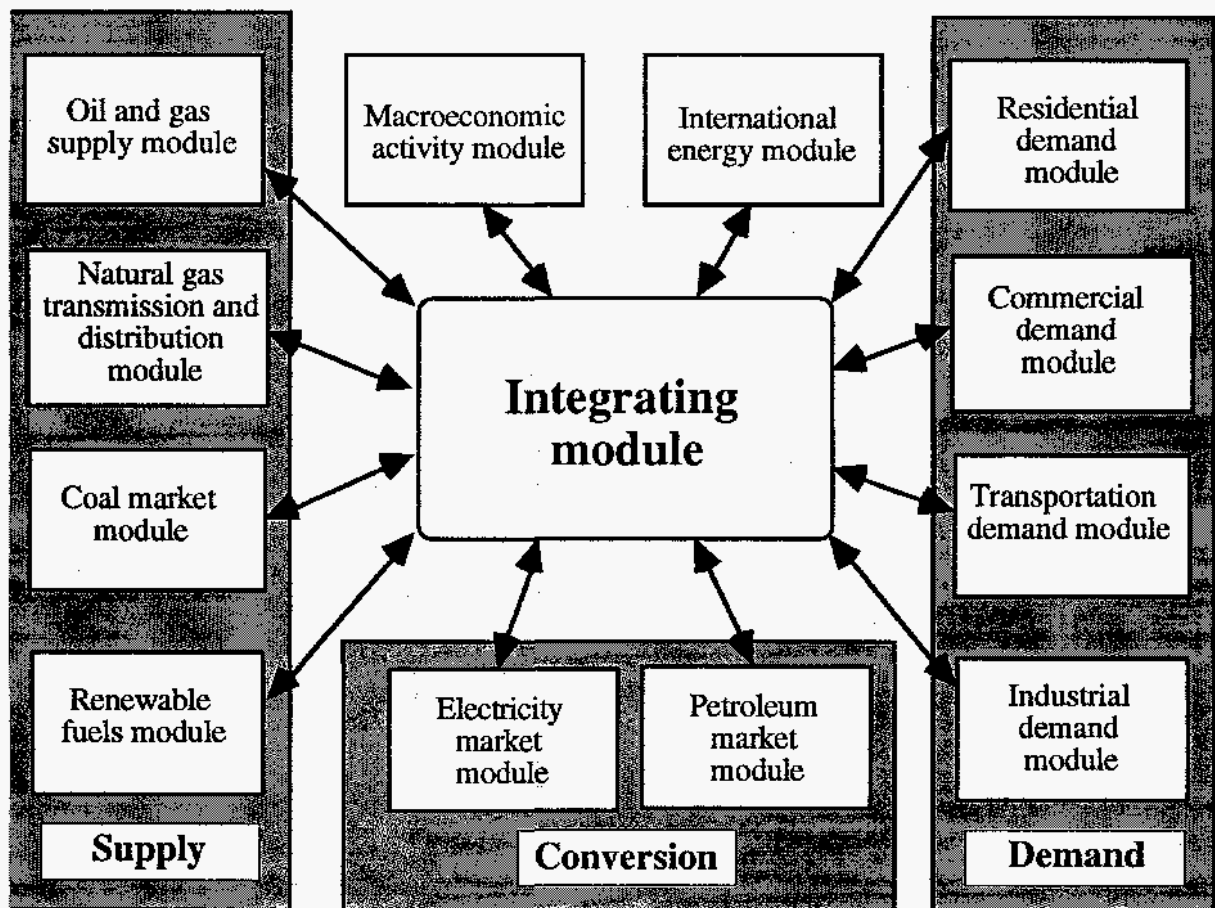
Oil and gas supply module

Natural gas transmission and distribution module

Coal market module

Renewable fuels module

Supply

Macroeconomic activity module

International energy module

Integrating module

Electricity market module

Petroleum market module

Conversion

Residential demand module

Commercial demand module

Transportation demand module

Industrial demand module

Demand